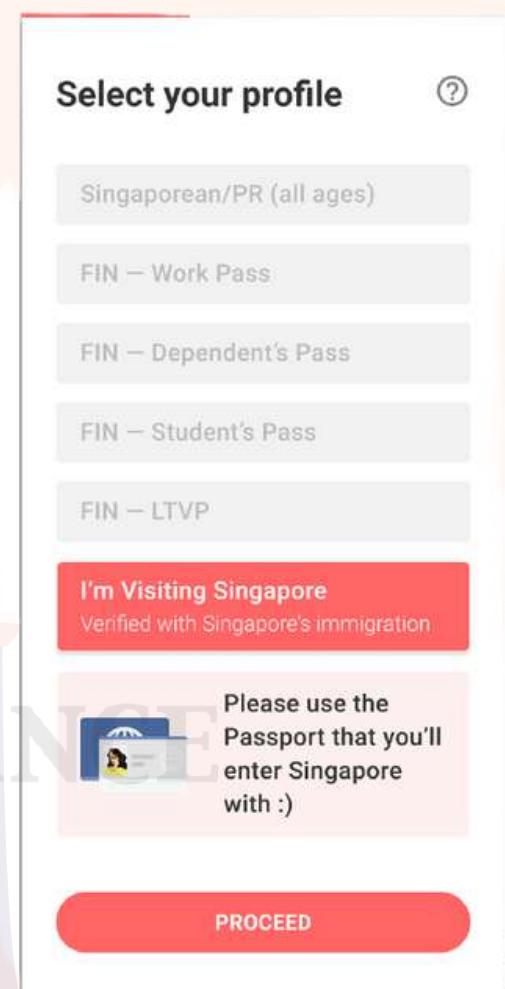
Select your profile

?

Singaporean/PR (all ages)

FIN — Work Pass

FIN — Dependent's Pass

FIN — Student's Pass

FIN — LTVP

I'm Visiting Singapore
Verified with Singapore's immigration

Please use the Passport that you'll enter Singapore with :)

NCE

PROCEED